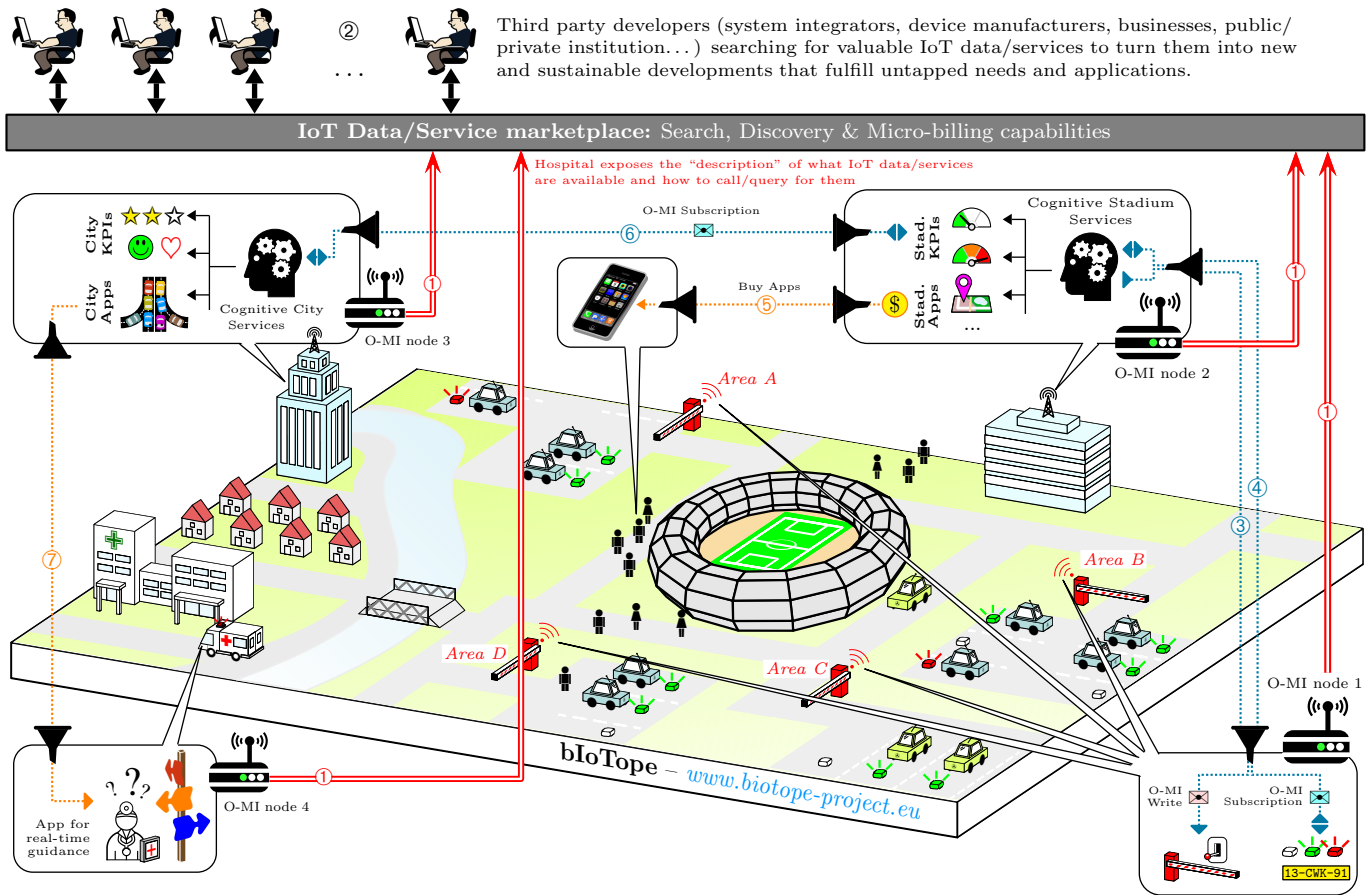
② . . .

Third party developers (system integrators, device manufacturers, businesses, public/ private institution. . . ) searching for valuable IoT data/services to turn them into new and sustainable developments that fulfill untapped needs and applications.

IoT Data/Service marketplace: Search, Discovery & Micro-billing capabilities

Hospital exposes the "description" of what IoT data/services are available and how to call/query for them

City KPIs

City Apps

Cognitive City Services

① O-MI node 3

⑥ O-MI Subscription

Buy Apps ⑤

Stad. KPIs

Stad. Apps

...

Cognitive Stadium Services

①

O-MI node 2

①

Area A

④

③

Area B

⑦

Area D

Area C

O-MI node 1

bIoTope – www.biotope-project.eu

? ? ?

App for real-time guidance

O-MI node 4 ①

O-MI Write

O-MI Subscription

13-CWK-91